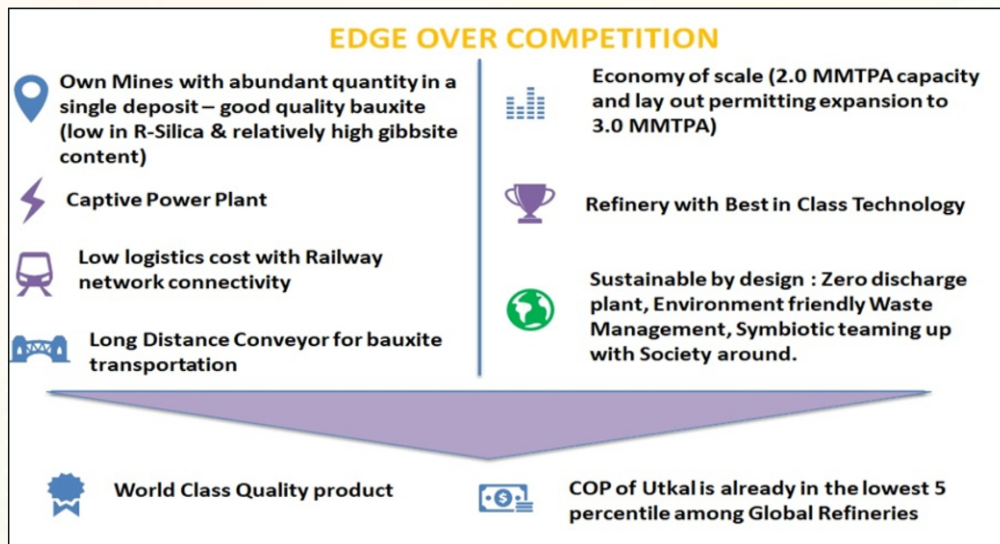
EDGE OVER COMPETITION

Own Mines with abundant quantity in a single deposit – good quality bauxite (low in R-Silica & relatively high gibbsite content)

Captive Power Plant

Low logistics cost with Railway network connectivity

Long Distance Conveyor for bauxite transportation

Economy of scale (2.0 MMTPA capacity and lay out permitting expansion to 3.0 MMTPA)

Refinery with Best in Class Technology

Sustainable by design : Zero discharge plant, Environment friendly Waste Management, Symbiotic teaming up with Society around.

World Class Quality product

COP of Utkal is already in the lowest 5 percentile among Global Refineries